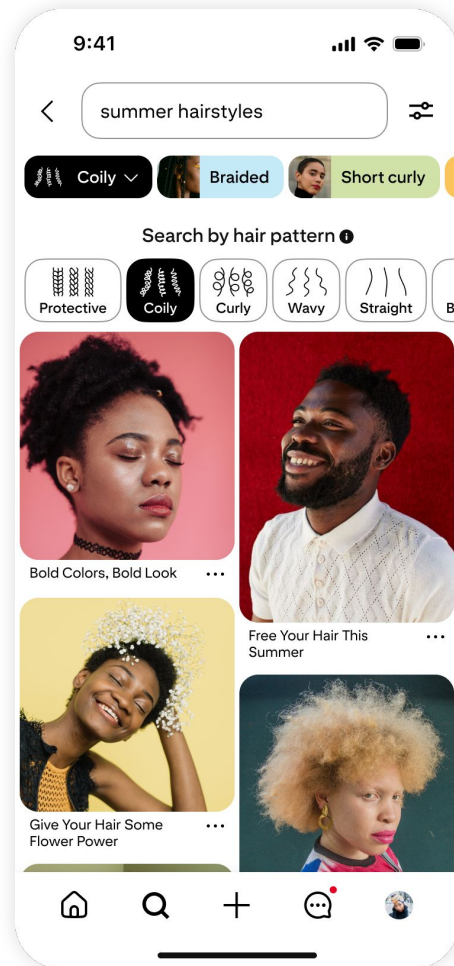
9:41

summer hairstyles

Coily

Braided

Short curly

Search by hair pattern

Protective

Coily

Curly

Wavy

Straight

B

Bold Colors, Bold Look ...

Free Your Hair This Summer ...

Give Your Hair Some Flower Power ...